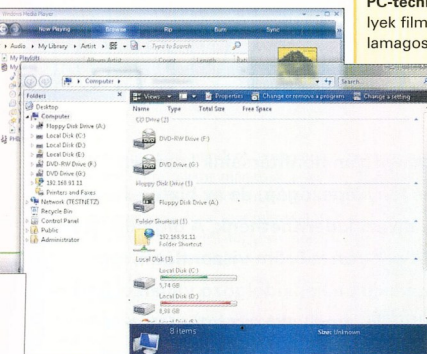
Windows Media Player

Now Playing Browse Rip Burn Sync

Audio ▸ My Library ▸ Artist ▸ Type to Search

My Playlist Album Artist Count Length

PC-techn
lyek film
lamagos

Computer ▸

Search

Folders

Views Properties Change or remove a program Change a setting

Desktop
Computer
Floppy Disk Drive (A:)
Local Disk (C:)
Local Disk (D:)
Local Disk (E:)
DVD-RW Drive (F:)
DVD Drive (G:)
192.168.11.11
Printers and Faxes
Network (TESTNETZ)
Recycle Bin
Control Panel
Public
Administrator

Name Type Total Size Free Space

CD Drive (2)

DVD-RW Drive (F:)

DVD Drive (G:)

Floppy Disk Drive (1)

Floppy Disk Drive (A:)

Folder Shortcut (1)

192.168.11.11
Folder Shortcut

Local Disk (3)

Local Disk (C:)
5,74 GB

Local Disk (D:)
8,88 GB

8 items

Size: Unknown